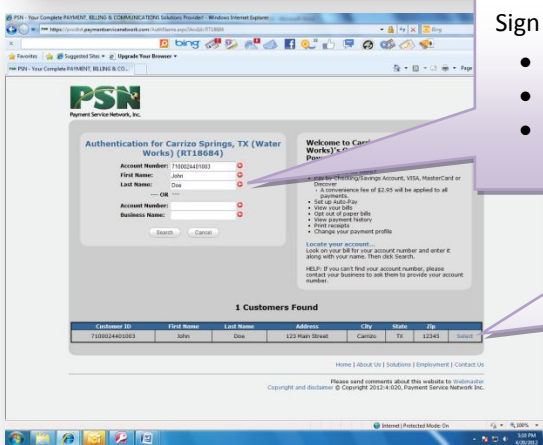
PSN - Your Complete PAYMENT, BILLING & COMMUNICATIONS Solutions Provider! - Windows Internet Explorer

https://prodisl.paymentservicenetwork.com/AuthName.aspx?Bid=RT18684

bing

Favorites Suggested Sites Upgrade Your Browser

PSN - Your Complete PAYMENT, BILLING & CO...

Page

PSN
Payment Service Network, Inc.

Authentication for Carrizo Springs, TX (Water Works) (RT18684)

Account Number: 7100024401003
First Name: John
Last Name: Doe
— OR —
Account Number:
Business Name:

Search Cancel

Welcome to Carri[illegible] Works)'s O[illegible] Pow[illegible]

• Pay by Checking/Savings Account, VISA, MasterCard or Discover
◦ A convenience fee of $2.95 will be applied to all payments.
• Set up Auto-Pay
• View your bills
• Opt out of paper bills
• View payment history
• Print receipts
• Change your payment profile

Locate your account...
Look on your bill for your account number and enter it along with your name. Then click Search.

HELP: If you can't find your account number, please contact your business to ask them to provide your account number.

1 Customers Found

| Customer ID | First Name | Last Name | Address | City | State | Zip | |
|---|---|---|---|---|---|---|---|
| 7100024401003 | John | Doe | 123 Main Street | Carrizo | TX | 12345 | Select |

Home | About Us | Solutions | Employment | Contact Us

Please send comments about this website to Webmaster
Copyright and disclaimer © Copyright 2012-4:03, Payment Service Network Inc.

Internet | Protected Mode: On
100%

Sign
•
•
•